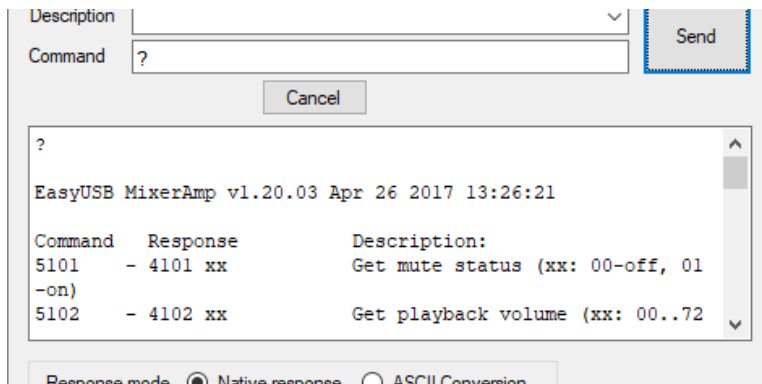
Description

Send

Command ?

Cancel

?

EasyUSB MixerAmp v1.20.03 Apr 26 2017 13:26:21

Command Response Description:
5101 - 4101 xx Get mute status (xx: 00-off, 01 -on)
5102 - 4102 xx Get playback volume (xx: 00..72

Response mode Native response ASCII Conversion